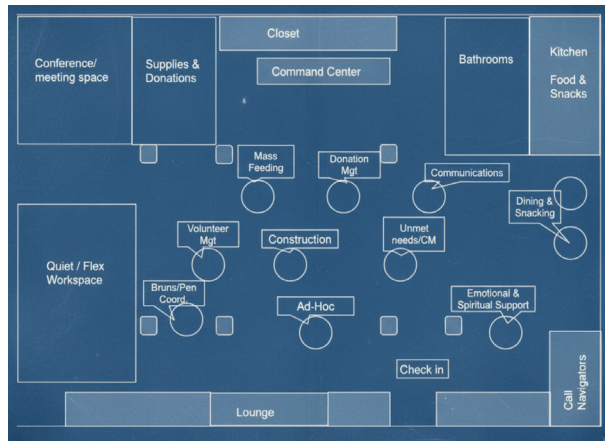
Conference/ meeting space

Supplies & Donations

Closet

Command Center

Bathrooms

Kitchen

Food & Snacks

Mass Feeding

Donation Mgt

Communications

Dining & Snacking

Volunteer Mgt

Construction

Unmet needs/CM

Quiet / Flex Workspace

Bruns/Pen Coord.

Ad-Hoc

Emotional & Spiritual Support

Check in

Call Navigators

Lounge